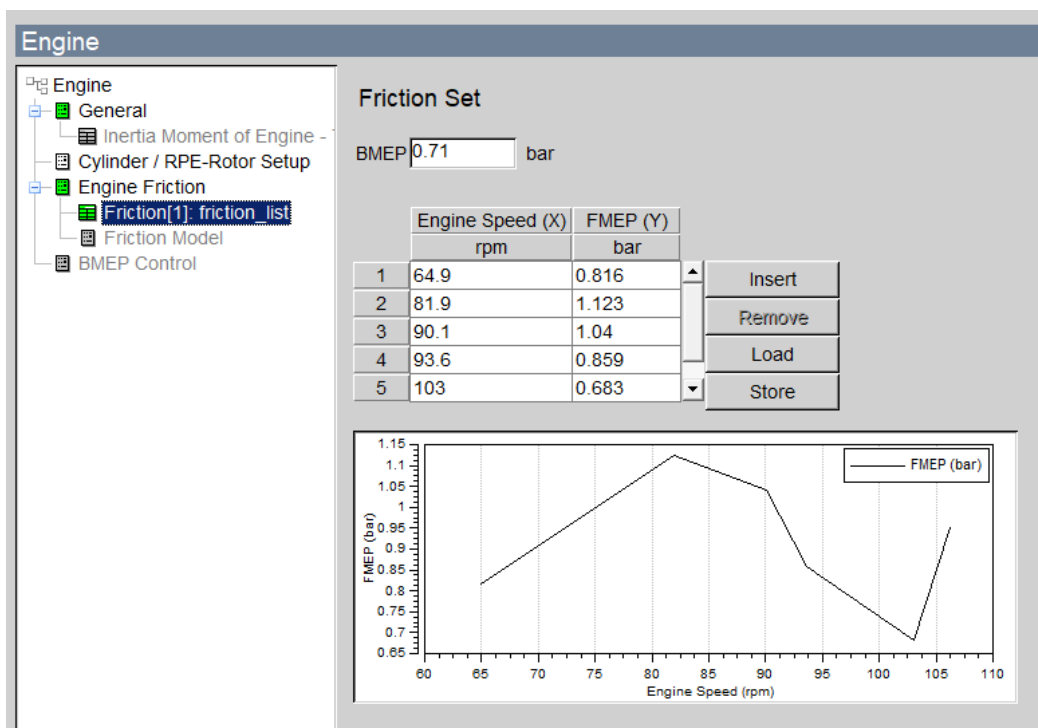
Engine

Engine
General
Inertia Moment of Engine -
Cylinder / RPE-Rotor Setup
Engine Friction
Friction[1]: friction_list
Friction Model
BMEP Control

Friction Set

BMEP 0.71 bar

| | Engine Speed (X) | FMEP (Y) |
|---|---|---|
| | rpm | bar |
| 1 | 64.9 | 0.816 |
| 2 | 81.9 | 1.123 |
| 3 | 90.1 | 1.04 |
| 4 | 93.6 | 0.859 |
| 5 | 103 | 0.683 |

Insert
Remove
Load
Store

FMEP (bar)
1.15
1.1
1.05
1
0.95
0.9
0.85
0.8
0.75
0.7
0.65
60 65 70 75 80 85 90 95 100 105 110
Engine Speed (rpm)
FMEP (bar)